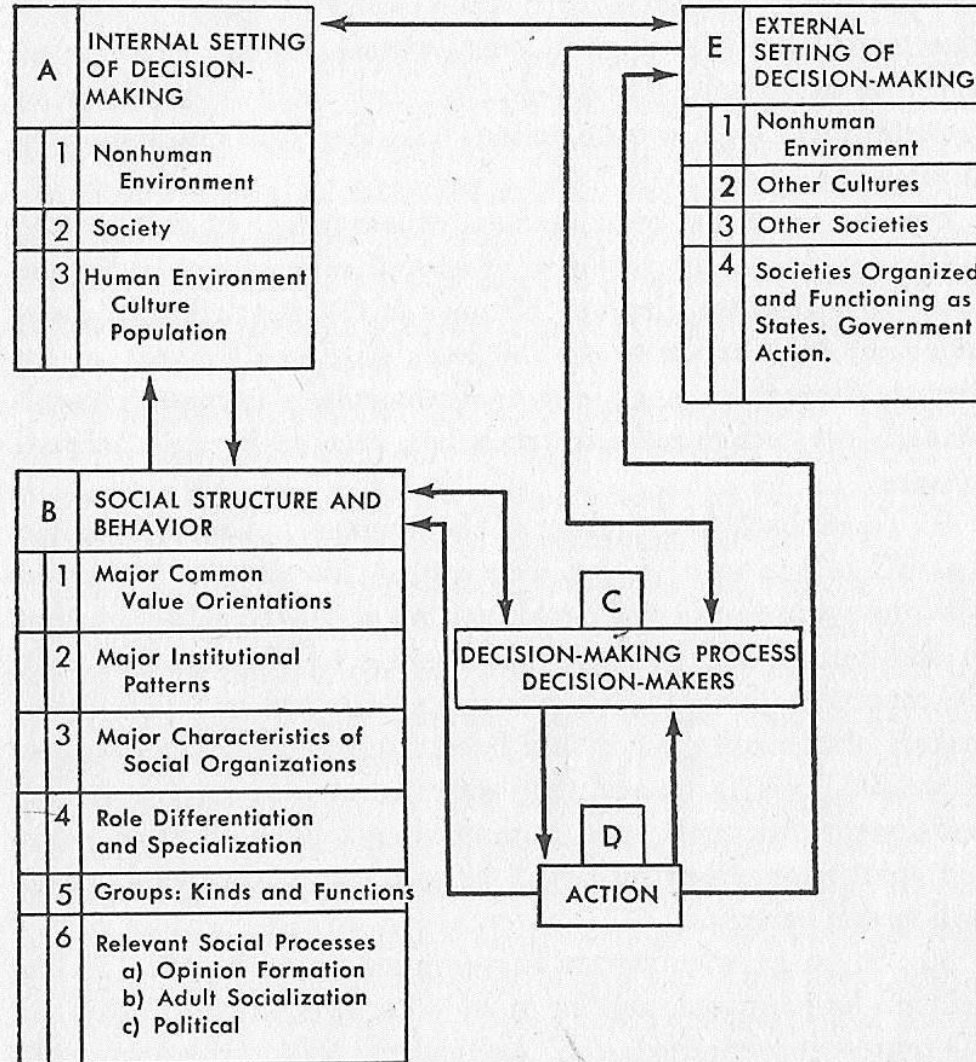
| A | INTERNAL SETTING OF DECISION-MAKING |
|---|---|
| 1 | Nonhuman Environment |
| 2 | Society |
| 3 | Human Environment Culture Population |

| E | EXTERNAL SETTING OF DECISION-MAKING |
|---|---|
| 1 | Nonhuman Environment |
| 2 | Other Cultures |
| 3 | Other Societies |
| 4 | Societies Organized and Functioning as States. Government Action. |

| B | SOCIAL STRUCTURE AND BEHAVIOR |
|---|---|
| 1 | Major Common Value Orientations |
| 2 | Major Institutional Patterns |
| 3 | Major Characteristics of Social Organizations |
| 4 | Role Differentiation and Specialization |
| 5 | Groups: Kinds and Functions |
| 6 | Relevant Social Processes a) Opinion Formation b) Adult Socialization c) Political |

C
DECISION-MAKING PROCESS
DECISION-MAKERS

D
ACTION